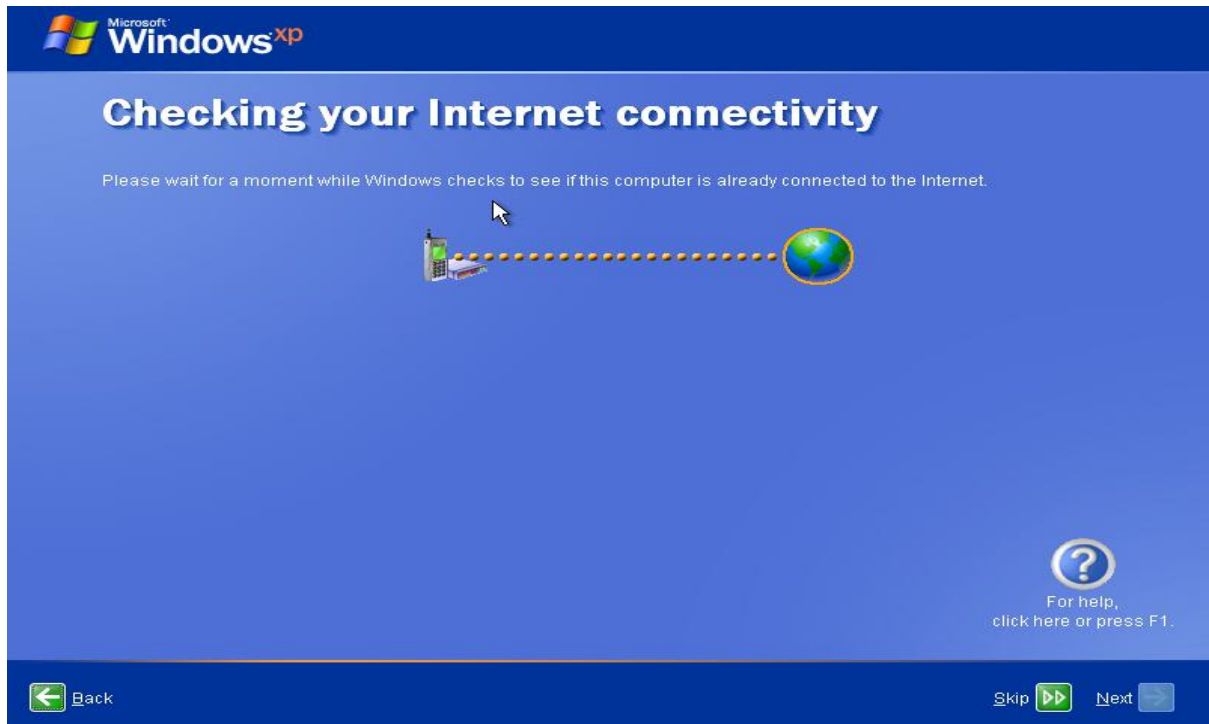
Microsoft Windows xp

Checking your Internet connectivity

Please wait for a moment while Windows checks to see if this computer is already connected to the Internet.

?
For help,
click here or press F1.

Back

Skip

Next